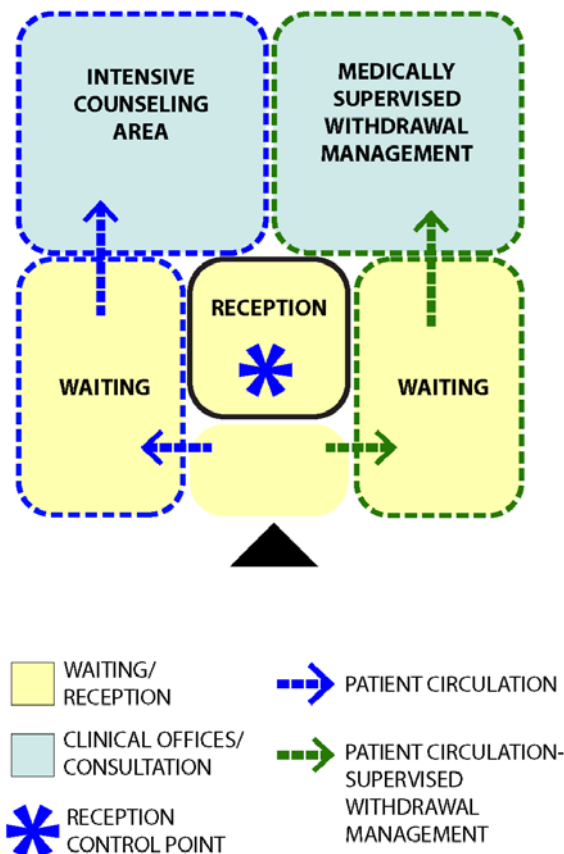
INTENSIVE COUNSELING AREA

MEDICALLY SUPERVISED WITHDRAWAL MANAGEMENT

RECEPTION

WAITING

WAITING

WAITING/ RECEPTION

CLINICAL OFFICES/ CONSULTATION

RECEPTION CONTROL POINT

PATIENT CIRCULATION

PATIENT CIRCULATION- SUPERVISED WITHDRAWAL MANAGEMENT